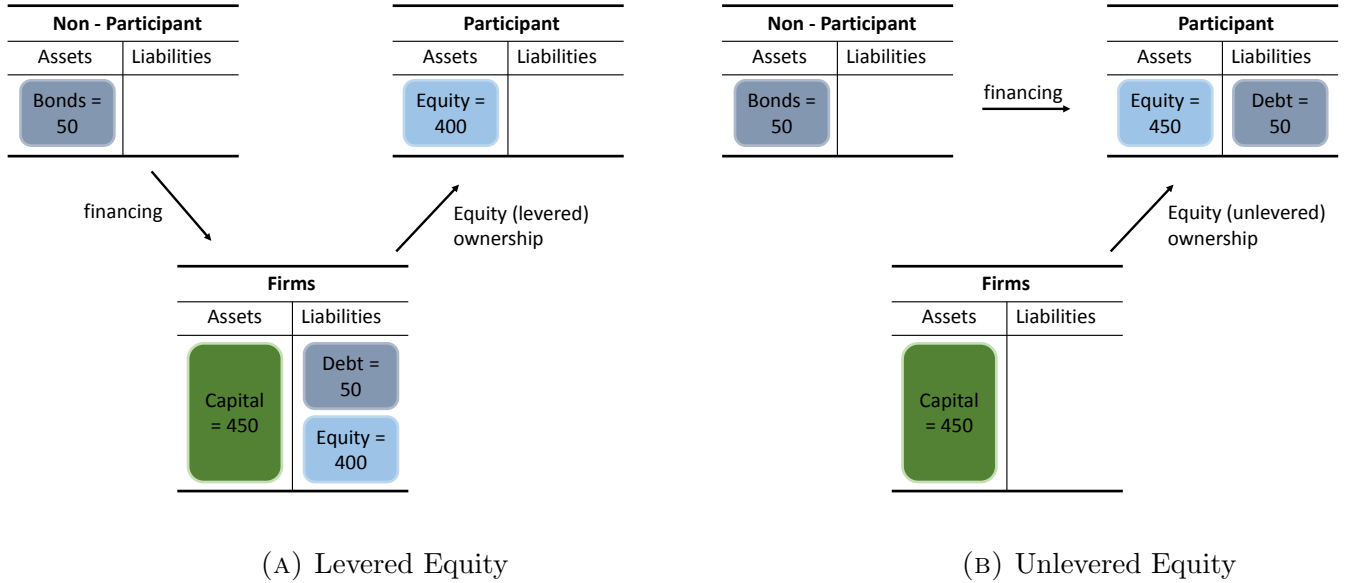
**Non - Participant**

| Assets | Liabilities |
|---|---|
| Bonds = 50 | |

**Participant**

| Assets | Liabilities |
|---|---|
| Equity = 400 | |

financing

Equity (levered) ownership

**Firms**

| Assets | Liabilities |
|---|---|
| Capital = 450 | Debt = 50 |
| | Equity = 400 |

(A) Levered Equity

**Non - Participant**

| Assets | Liabilities |
|---|---|
| Bonds = 50 | |

financing

**Participant**

| Assets | Liabilities |
|---|---|
| Equity = 450 | Debt = 50 |

Equity (unlevered) ownership

**Firms**

| Assets | Liabilities |
|---|---|
| Capital = 450 | |

(B) Unlevered Equity